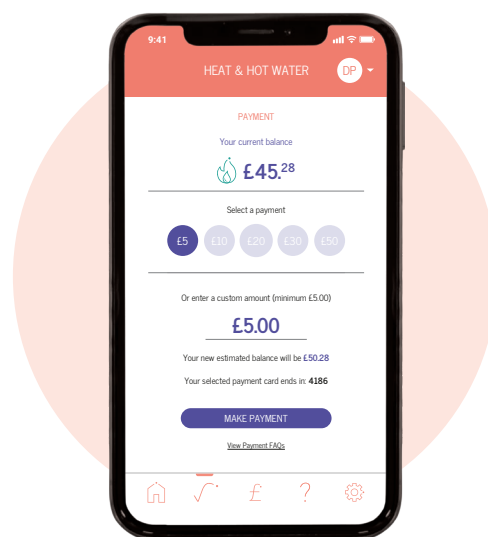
9:41

HEAT & HOT WATER

DP

PAYMENT

Your current balance

£45.28

Select a payment

£5 £10 £20 £30 £50

Or enter a custom amount (minimum £5.00)

£5.00

Your new estimated balance will be £50.28

Your selected payment card ends in: 4186

MAKE PAYMENT

View Payment FAQs

£ ?